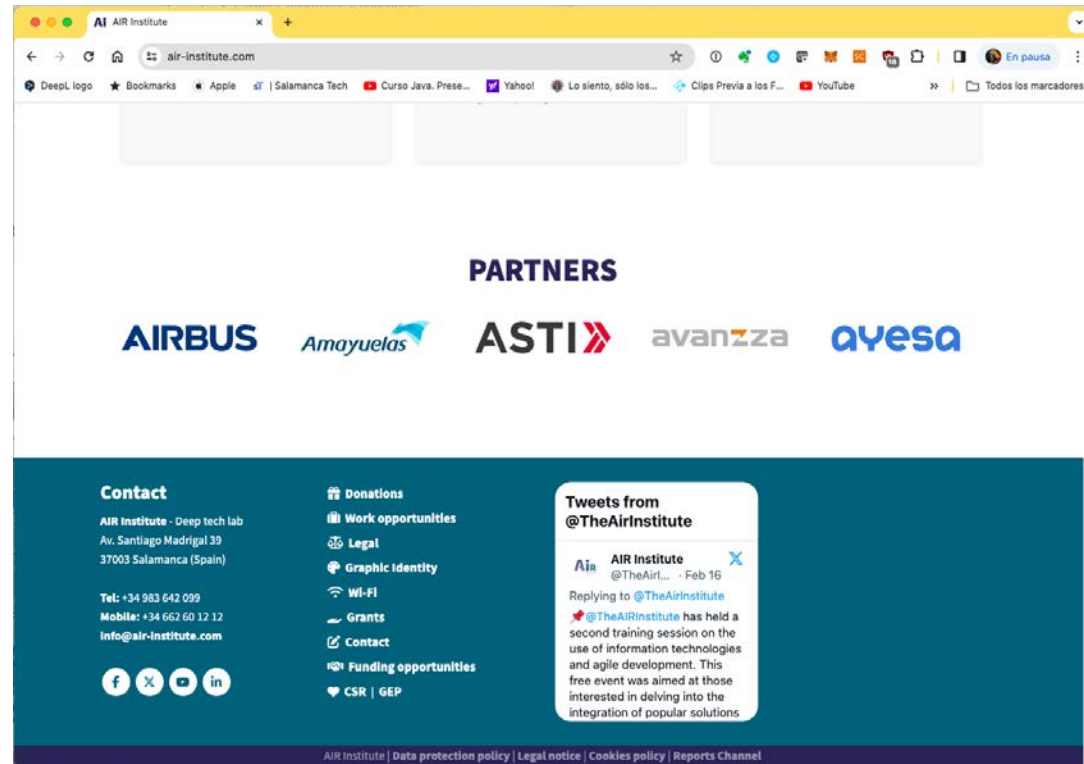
AI AIR Institute
air-institute.com
En pausa
DeepL logo | Bookmarks | Apple | | Salamanca Tech | Curso Java. Prese... | Yahoo! | Lo siento, sólo los... | Clips Previa a los F... | YouTube | » | Todos los marcadores

PARTNERS

AIRBUS Amayuelas ASTI avanzza ayesa

Contact

AIR Institute - Deep tech lab
Av. Santiago Madrigal 39
37003 Salamanca (Spain)

Tel: +34 983 642 099
Mobile: +34 662 60 12 12
info@air-institute.com

Donations
Work opportunities
Legal
Graphic identity
Wi-Fi
Grants
Contact
Funding opportunities
CSR | GEP

Tweets from @TheAirInstitute

AIR Institute
@TheAirI... · Feb 16
Replying to @TheAirInstitute
@TheAIRInstitute has held a second training session on the use of information technologies and agile development. This free event was aimed at those interested in delving into the integration of popular solutions

AIR Institute | Data protection policy | Legal notice | Cookies policy | Reports Channel